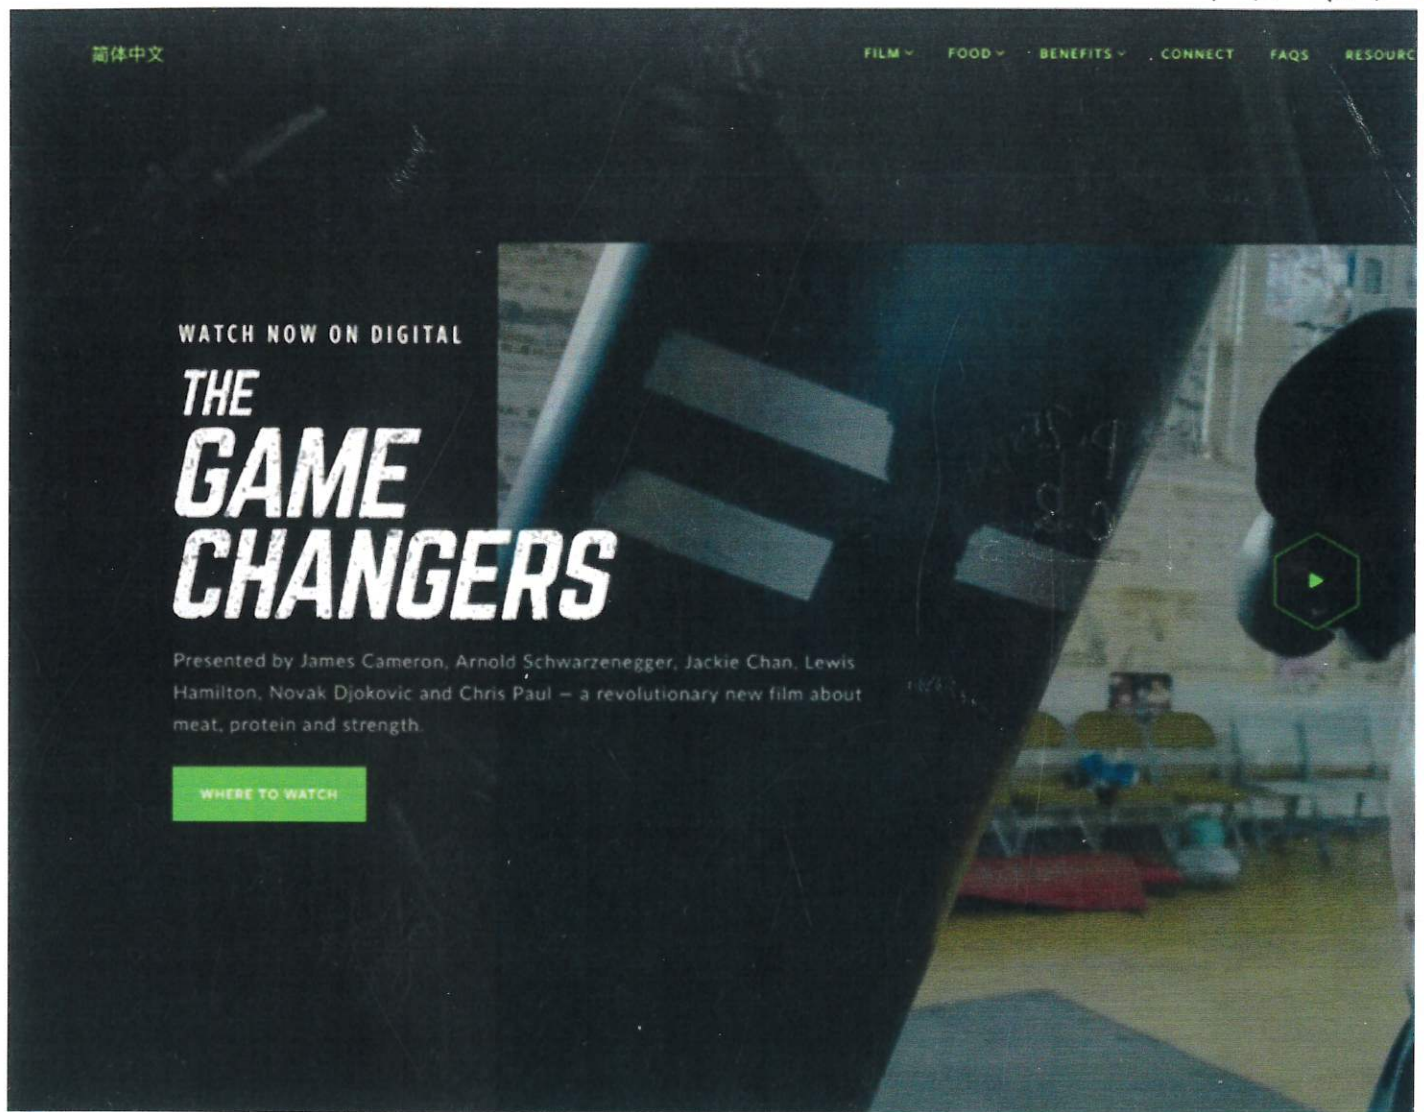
简体中文

FILM FOOD BENEFITS CONNECT FAQS RESOURC

WATCH NOW ON DIGITAL

THE GAME CHANGERS

Presented by James Cameron, Arnold Schwarzenegger, Jackie Chan, Lewis Hamilton, Novak Djokovic and Chris Paul – a revolutionary new film about meat, protein and strength.

WHERE TO WATCH